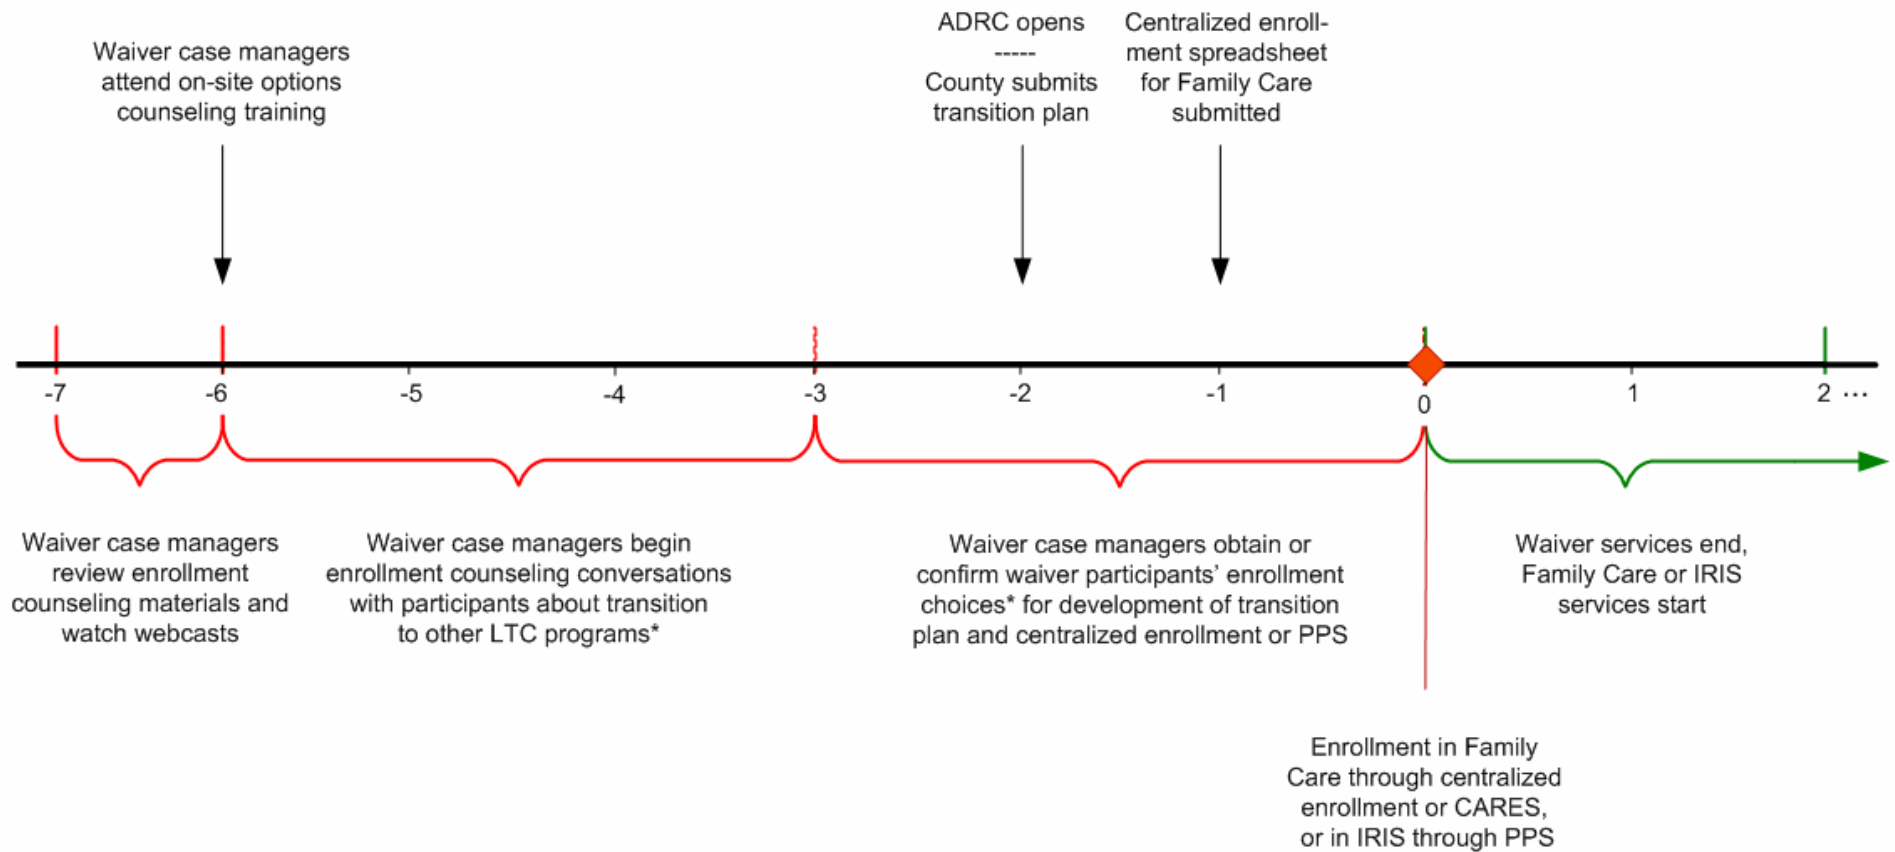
Waiver case managers attend on-site options counseling training

ADRC opens
-----
County submits transition plan

Centralized enrollment spreadsheet for Family Care submitted

-7
-6
-5
-4
-3
-2
-1
0
1
2 ···

Waiver case managers review enrollment counseling materials and watch webcasts

Waiver case managers begin enrollment counseling conversations with participants about transition to other LTC programs*

Waiver case managers obtain or confirm waiver participants' enrollment choices* for development of transition plan and centralized enrollment or PPS

Waiver services end, Family Care or IRIS services start

Enrollment in Family Care through centralized enrollment or CARES, or in IRIS through PPS